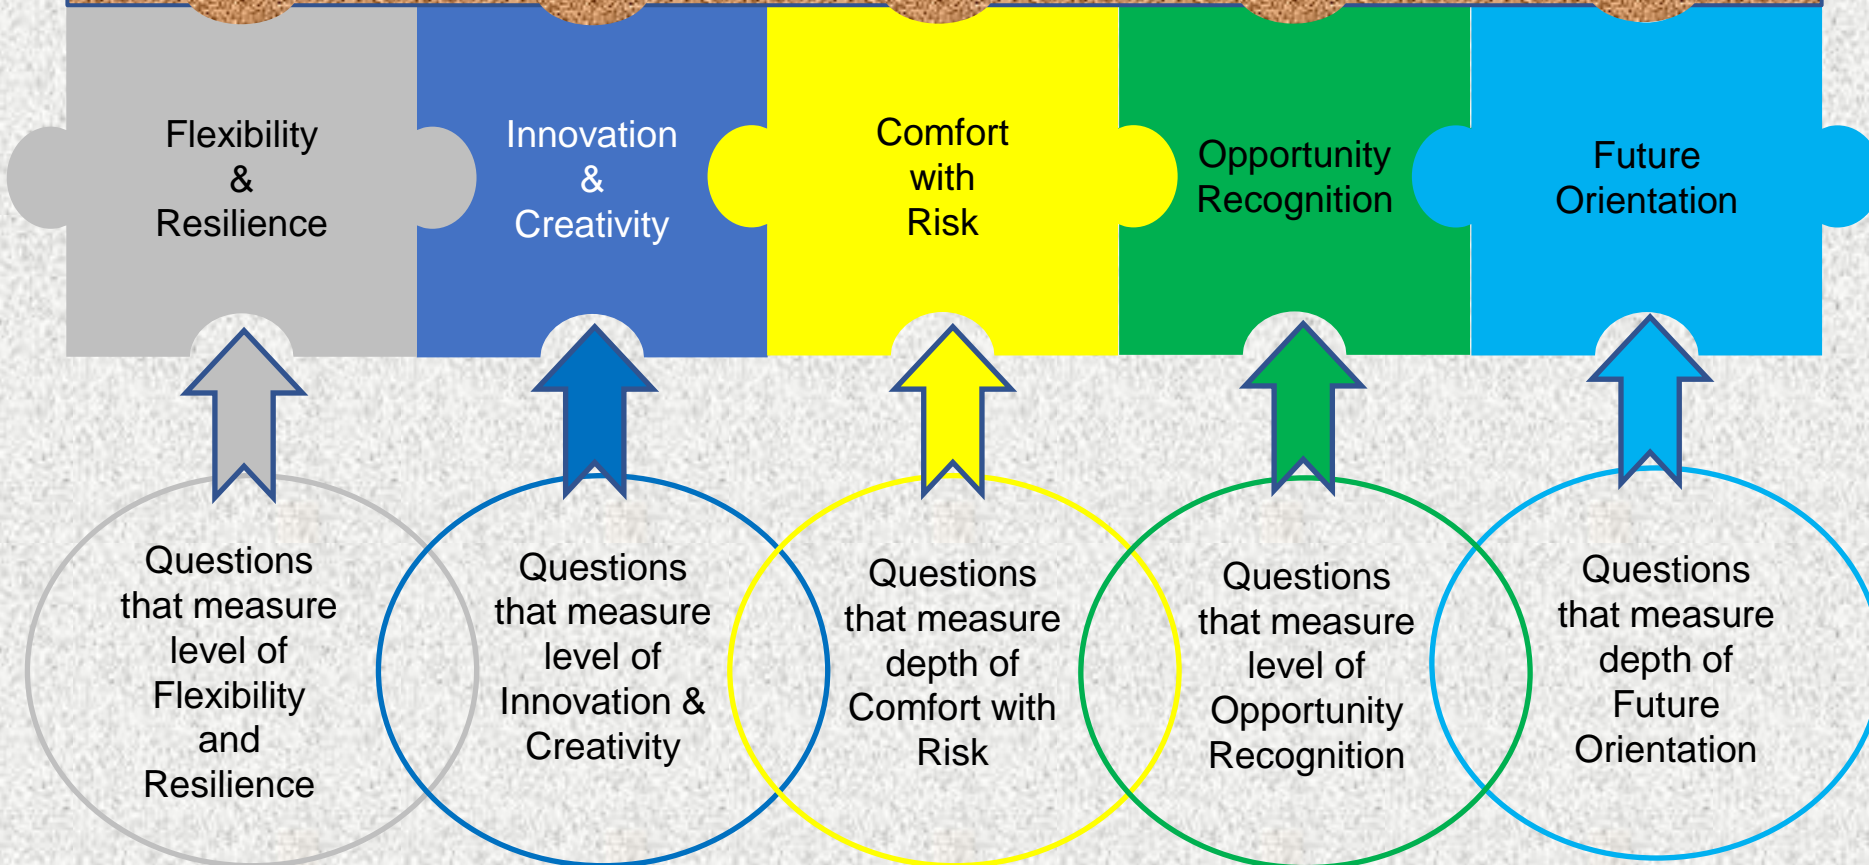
Flexibility & Resilience

Innovation & Creativity

Comfort with Risk

Opportunity Recognition

Future Orientation

Questions that measure level of Flexibility and Resilience

Questions that measure level of Innovation & Creativity

Questions that measure depth of Comfort with Risk

Questions that measure level of Opportunity Recognition

Questions that measure depth of Future Orientation